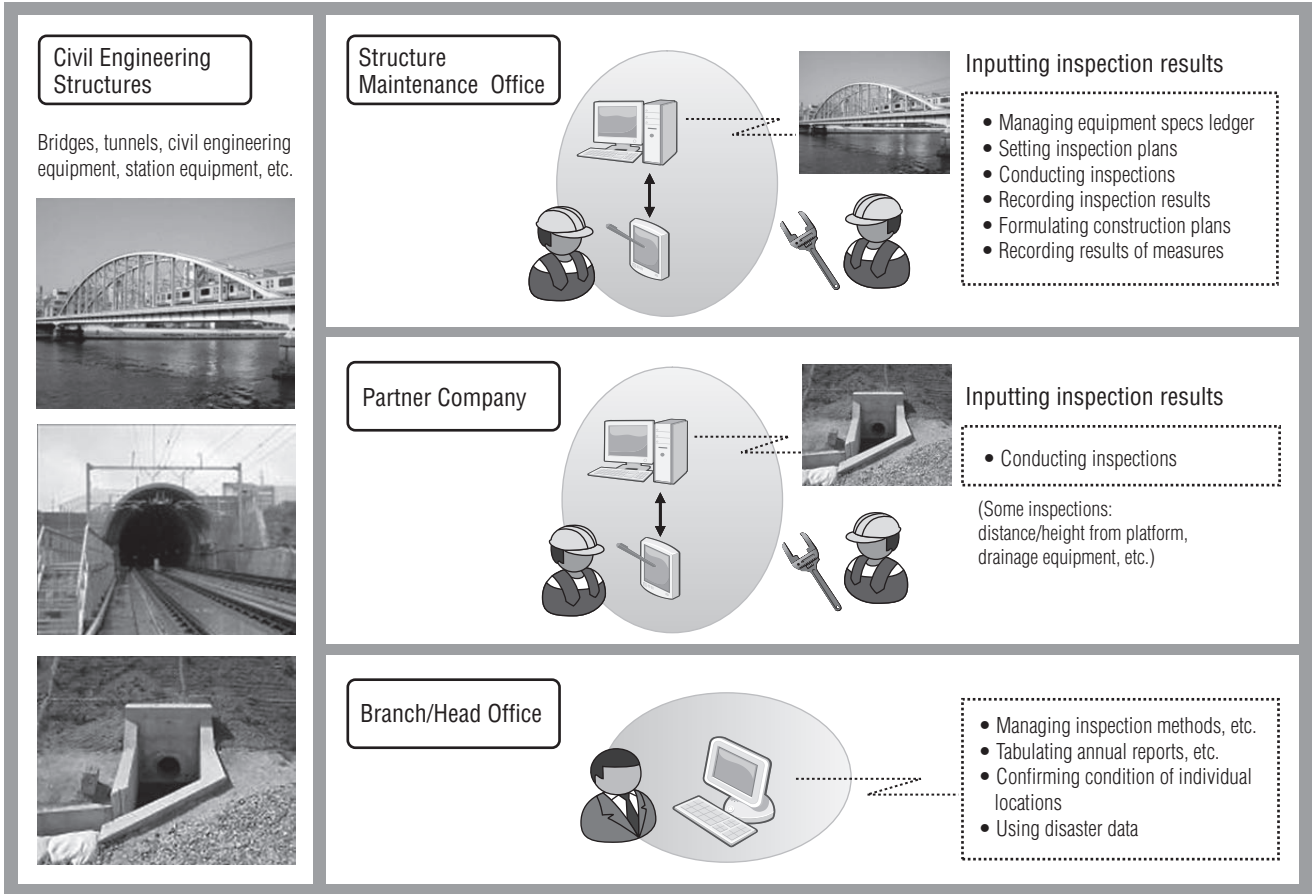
Civil Engineering Structures

Bridges, tunnels, civil engineering equipment, station equipment, etc.

Structure Maintenance Office

Inputting inspection results

• Managing equipment specs ledger
• Setting inspection plans
• Conducting inspections
• Recording inspection results
• Formulating construction plans
• Recording results of measures

Partner Company

Inputting inspection results

• Conducting inspections

(Some inspections: distance/height from platform, drainage equipment, etc.)

Branch/Head Office

• Managing inspection methods, etc.
• Tabulating annual reports, etc.
• Confirming condition of individual locations
• Using disaster data